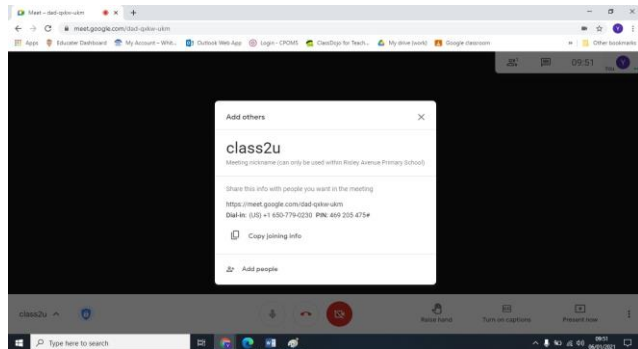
Meet – dad-qxkw-ukm × +

meet.google.com/dad-qxkw-ukm

Apps Educator Dashboard My Account – Whit... Outlook Web App Login - CPOMS ClassDojo for Teach... My drive (work) Google classroom Other bookmarks

09:51 You

Add others ×

class2u

Meeting nickname (can only be used within Ridley Avenue Primary School)

Share this info with people you want in the meeting

https://meet.google.com/dad-qxkw-ukm

Dial-in: (US) +1 650-779-0230 PIN: 469 205 475#

Copy joining info

Add people

class2u ^

Raise hand Turn on captions Present now

Type here to search

09:51 06/01/2021